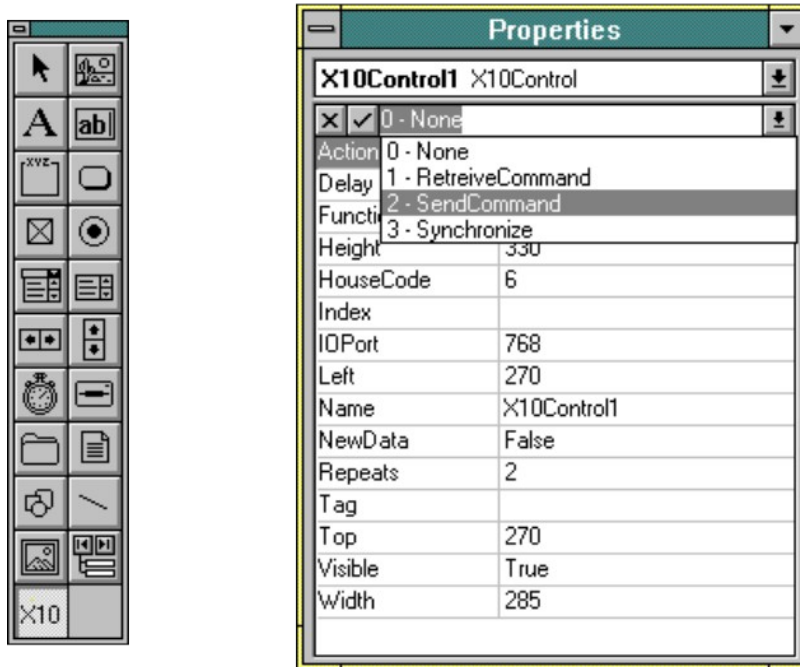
A ab| XYZ

X10

Properties

X10Control1 X10Control

0 - None

| | |
|---|---|
| Action | 0 - None |
| Delay | 1 - RetreiveCommand |
| Functi | 2 - SendCommand |
| | 3 - Synchronize |
| Height | 330 |
| HouseCode | 6 |
| Index | |
| IOPort | 768 |
| Left | 270 |
| Name | X10Control1 |
| NewData | False |
| Repeats | 2 |
| Tag | |
| Top | 270 |
| Visible | True |
| Width | 285 |